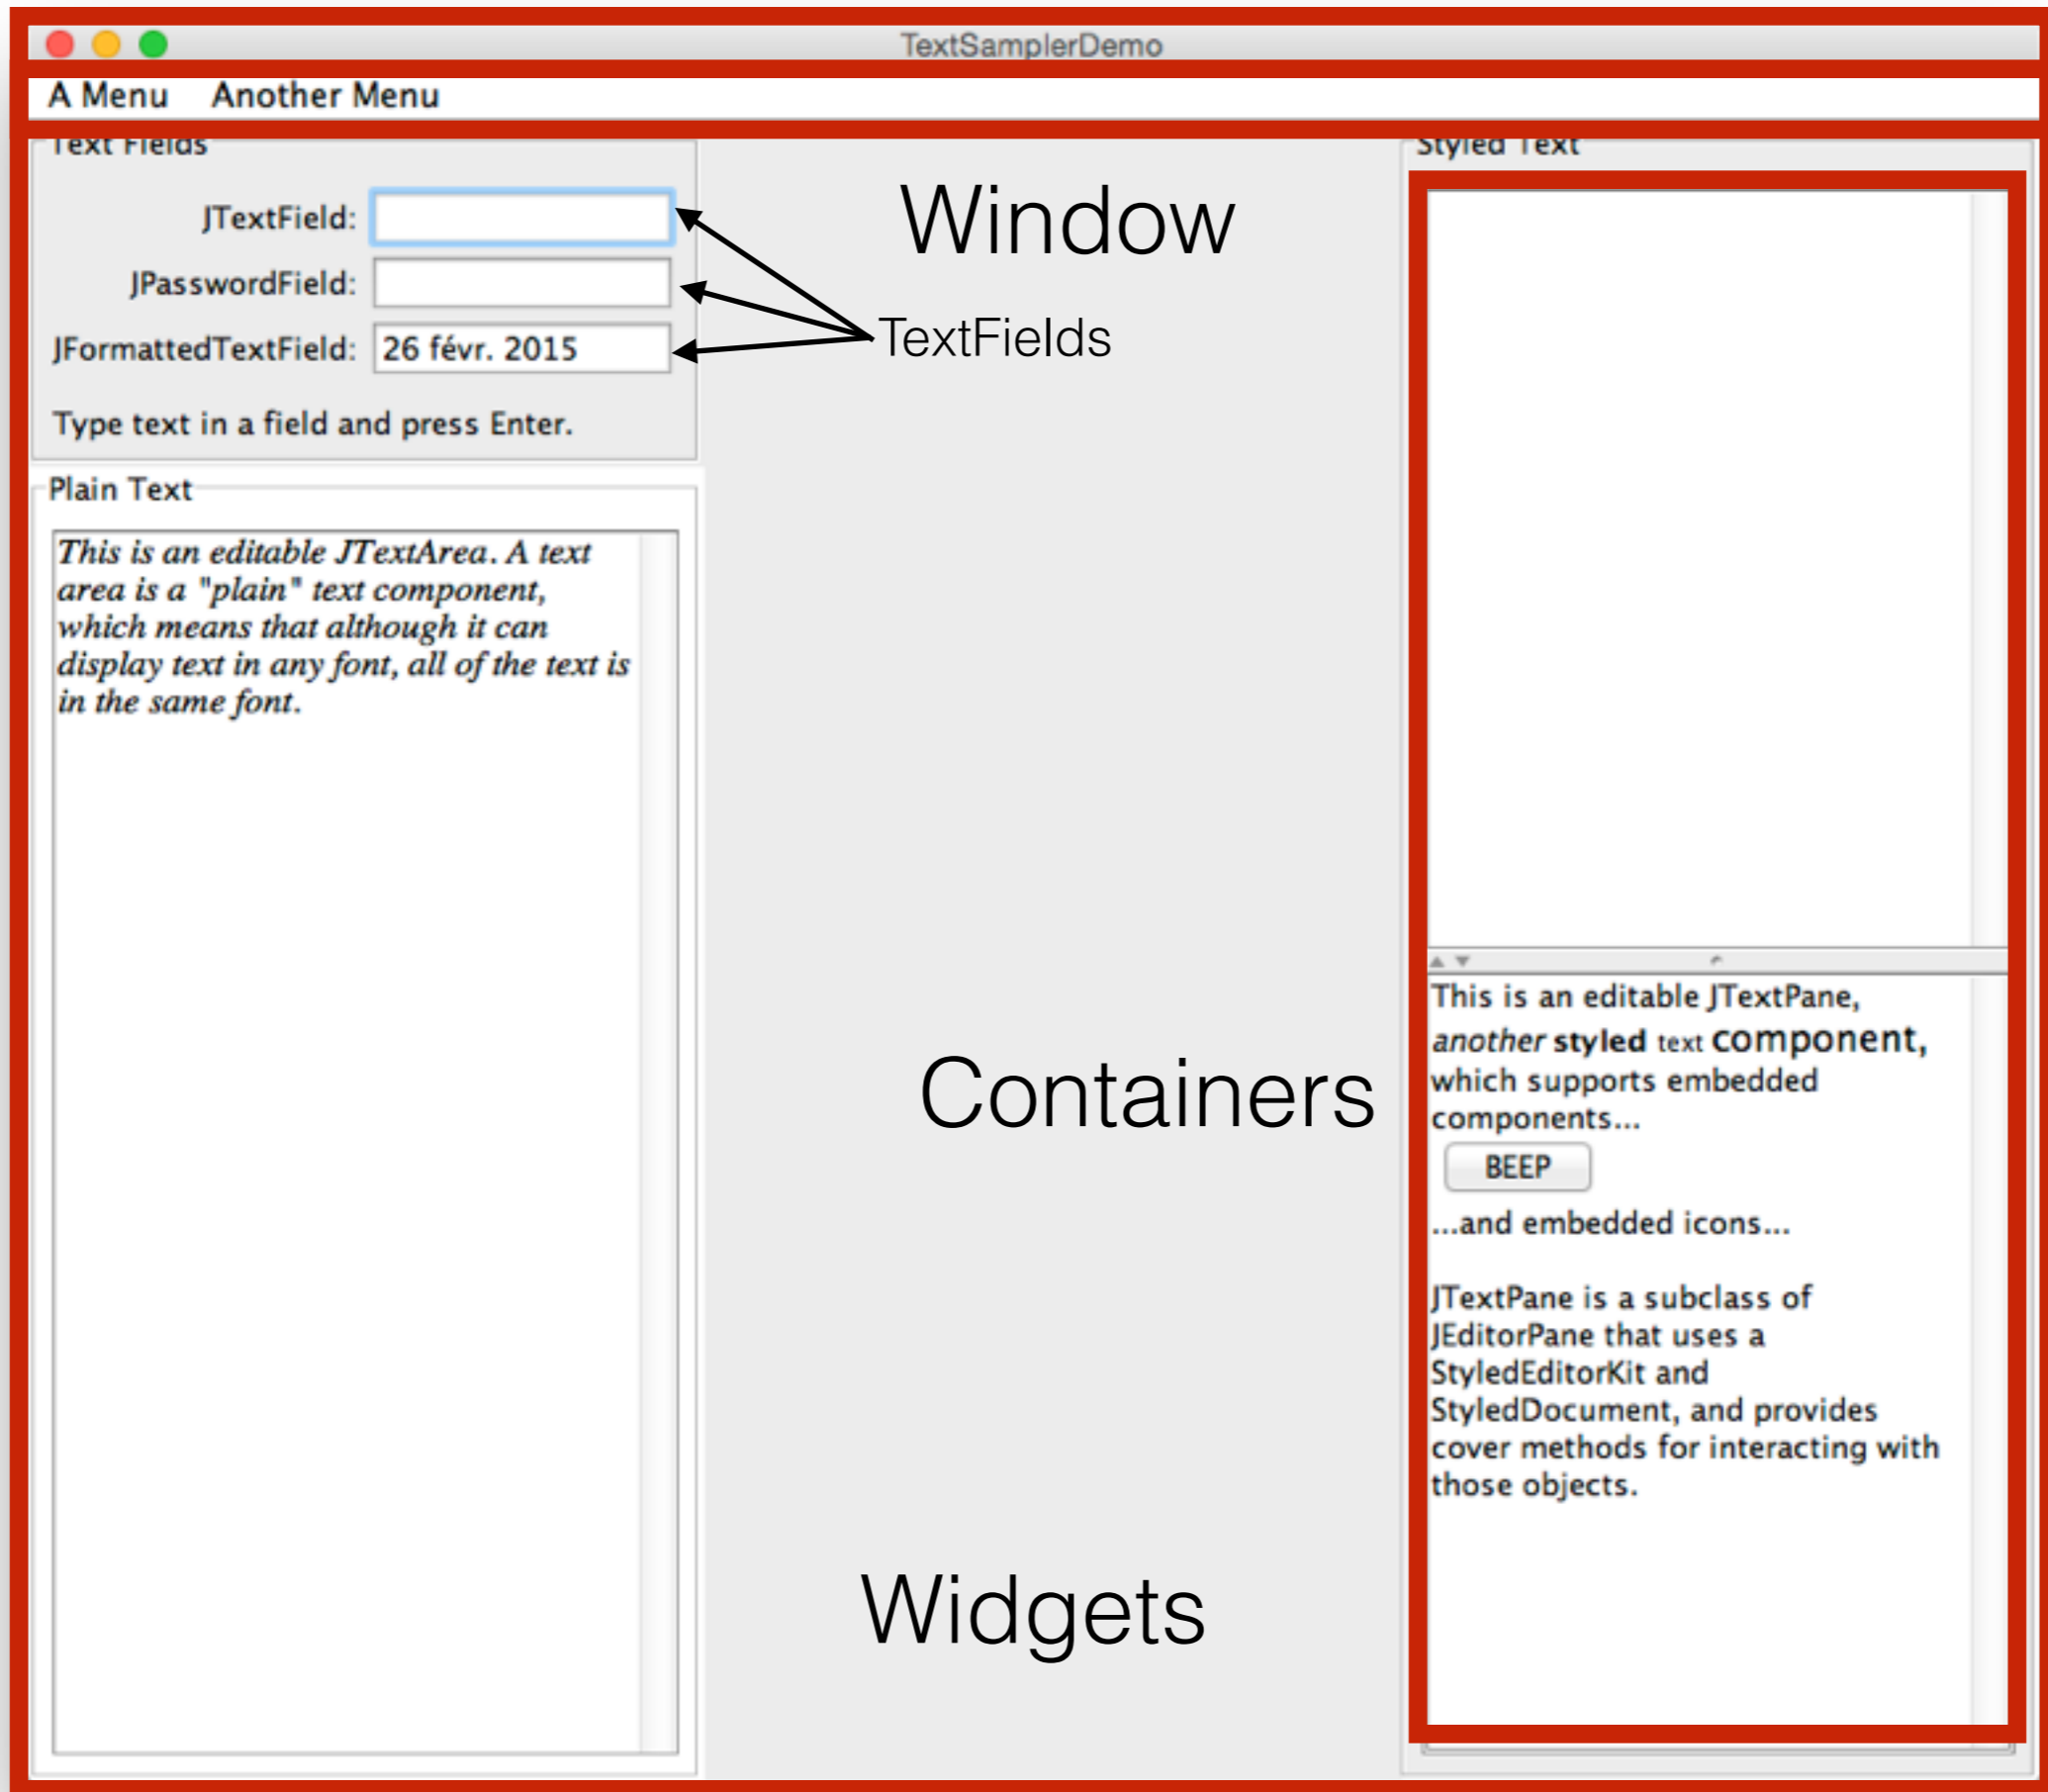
TextSamplerDemo

A Menu Another Menu

Text Fields

JTextField:

JPasswordField:

JFormattedTextField: 26 févr. 2015

Type text in a field and press Enter.

Window

TextFields

Styled Text

Plain Text

*This is an editable JTextArea. A text area is a "plain" text component, which means that although it can display text in any font, all of the text is in the same font.*

This is an editable JTextPane, *another* **styled** text **component,** which supports embedded components...

BEEP

...and embedded icons...

JTextPane is a subclass of JEditorPane that uses a StyledEditorKit and StyledDocument, and provides cover methods for interacting with those objects.

Containers

Widgets